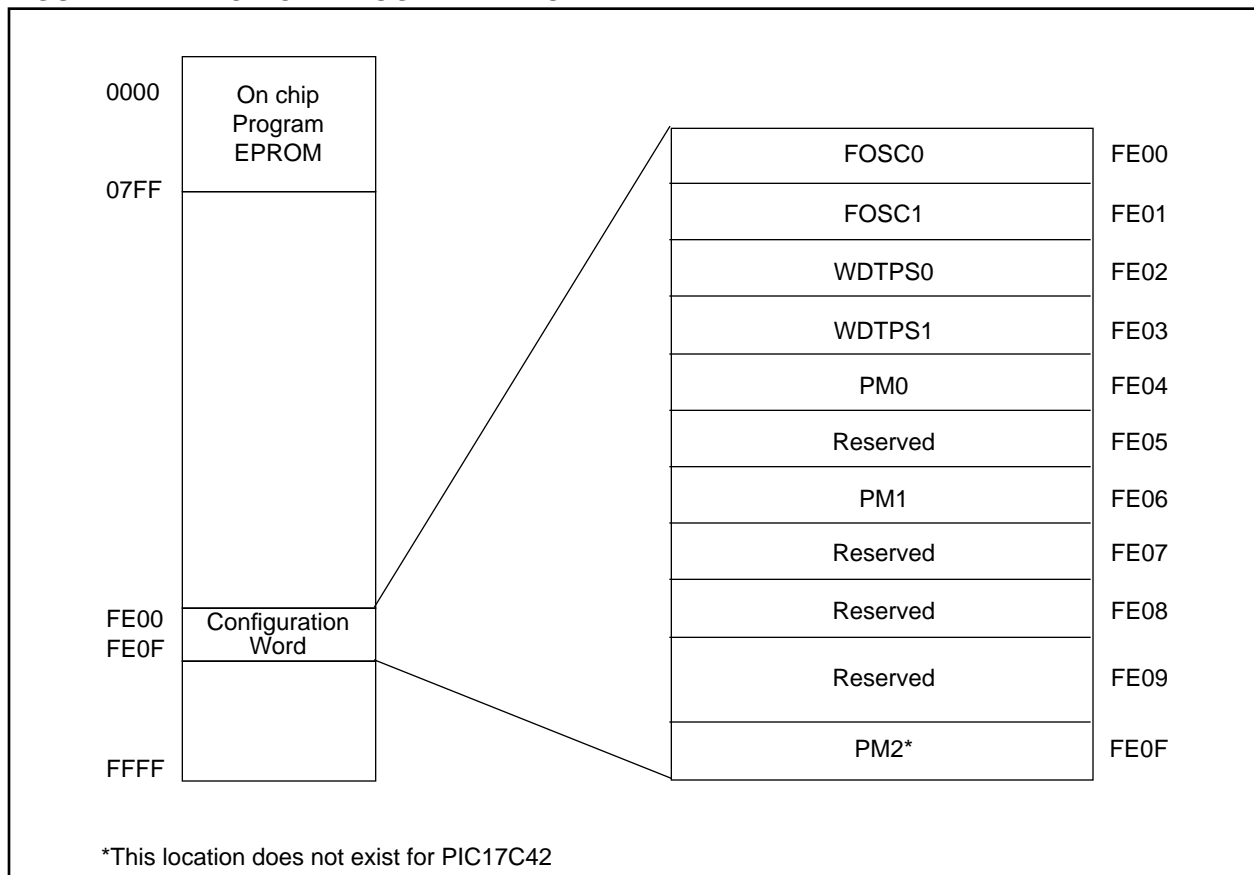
0000
On chip Program EPROM
07FF

FE00
FE0F
Configuration Word
FFFF

| FOSC0 | FE00 |
|---|---|
| FOSC1 | FE01 |
| WDTPS0 | FE02 |
| WDTPS1 | FE03 |
| PM0 | FE04 |
| Reserved | FE05 |
| PM1 | FE06 |
| Reserved | FE07 |
| Reserved | FE08 |
| Reserved | FE09 |
| PM2* | FE0F |

*This location does not exist for PIC17C42